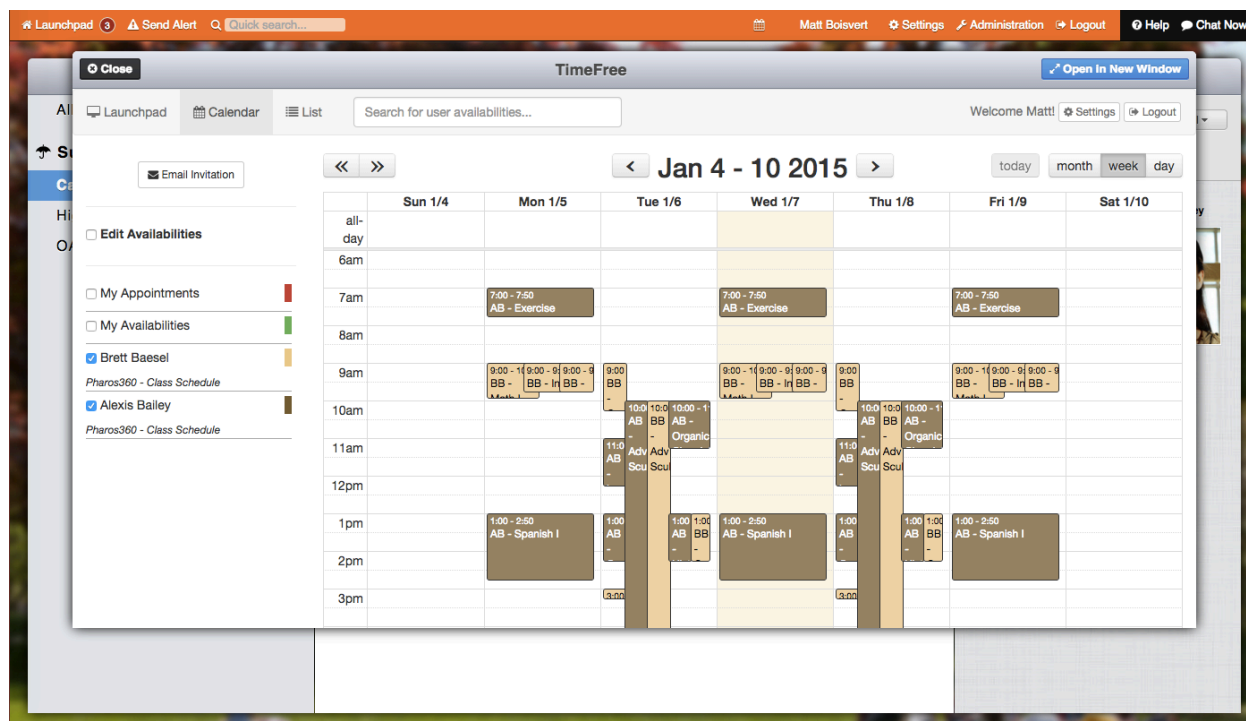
Launchpad 3 Send Alert Quick search... Matt Boisvert Settings Administration Logout Help Chat Now

Close TimeFree Open In New Window

Launchpad Calendar List Search for user availabilities... Welcome Matt! Settings Logout

Email Invitation

Edit Availabilities

My Appointments

My Availabilities

Brett Baesel

Pharos360 - Class Schedule

Alexis Bailey

Pharos360 - Class Schedule

« » < Jan 4 - 10 2015 > today month week day

| | Sun 1/4 | Mon 1/5 | Tue 1/6 | Wed 1/7 | Thu 1/8 | Fri 1/9 | Sat 1/10 |
|---|---|---|---|---|---|---|---|
| all-day | | | | | | | |
| 6am | | | | | | | |
| 7am | | 7:00 - 7:50 AB - Exercise | | 7:00 - 7:50 AB - Exercise | | 7:00 - 7:50 AB - Exercise | |
| 8am | | | | | | | |
| 9am | | 9:00 - 1( BB - Math I 9:00 - 9: BB - In 9:00 - 9 BB - | 9:00 BB - | 9:00 - 1( BB - Math I 9:00 - 9: BB - In 9:00 - 9: BB - | 9:00 BB - | 9:00 - 1( BB - Math I 9:00 - 9: BB - In 9:00 - 9 BB - | |
| 10am | | | 10:0 AB - Scu 10:0 BB - Adv Scu 10:00 - 1 AB - Organic | | 10:0 AB - Scu 10:0 BB - Adv Scu 10:00 - 1 AB - Organic | | |
| 11am | | | 11:0 AB - Adv | | 11:0 AB - Adv | | |
| 12pm | | | | | | | |
| 1pm | | 1:00 - 2:50 AB - Spanish I | 1:00 AB - 1:00 AB - 1:00 BB - | 1:00 - 2:50 AB - Spanish I | 1:00 AB - 1:00 AB - 1:00 BB - | 1:00 - 2:50 AB - Spanish I | |
| 2pm | | | | | | | |
| 3pm | | | 3:00 | | 3:00 | | |